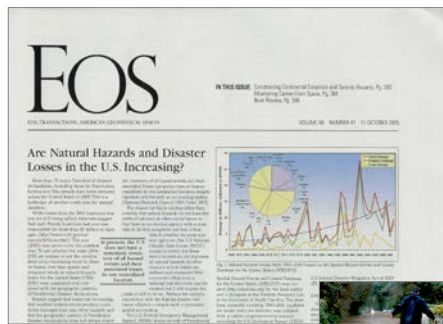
EOS

EOS, TRANSACTIONS, AMERICAN GEOPHYSICAL UNION

IN THIS ISSUE: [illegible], Pg. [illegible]
Monitoring Carbon From Space, Pg. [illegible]
Book Review, Pg. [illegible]

VOLUME 86 NUMBER 41 11 OCTOBER 2005

Are Natural Hazards and Disaster Losses in the U.S. Increasing?

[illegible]

In general, the U.S. does not have a systematic accounting of all hazard events and their associated losses or any centralized location.

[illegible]

Fig. 1. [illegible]

U.S. Natural Disaster Mitigation Act of 2000 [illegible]